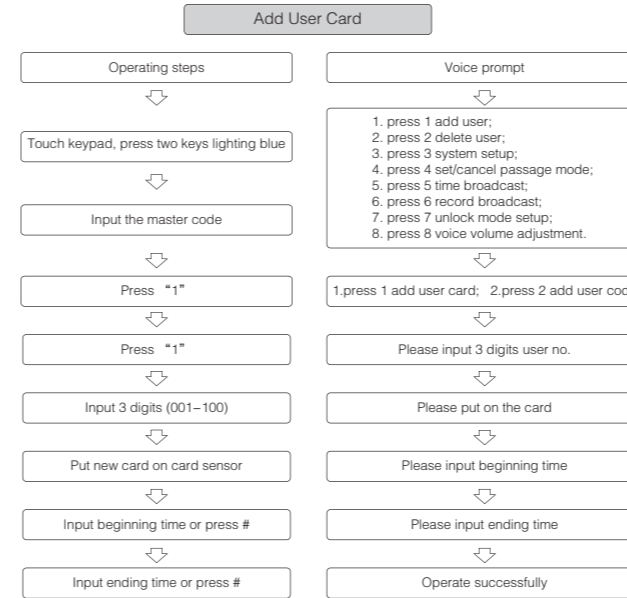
Add User Card

Operating steps

Touch keypad, press two keys lighting blue

Input the master code

Press "1"

Press "1"

Input 3 digits (001–100)

Put new card on card sensor

Input beginning time or press #

Input ending time or press #

Voice prompt

1. press 1 add user;
2. press 2 delete user;
3. press 3 system setup;
4. press 4 set/cancel passage mode;
5. press 5 time broadcast;
6. press 6 record broadcast;
7. press 7 unlock mode setup;
8. press 8 voice volume adjustment.

1.press 1 add user card; 2.press 2 add user coc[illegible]

Please input 3 digits user no.

Please put on the card

Please input beginning time

Please input ending time

Operate successfully